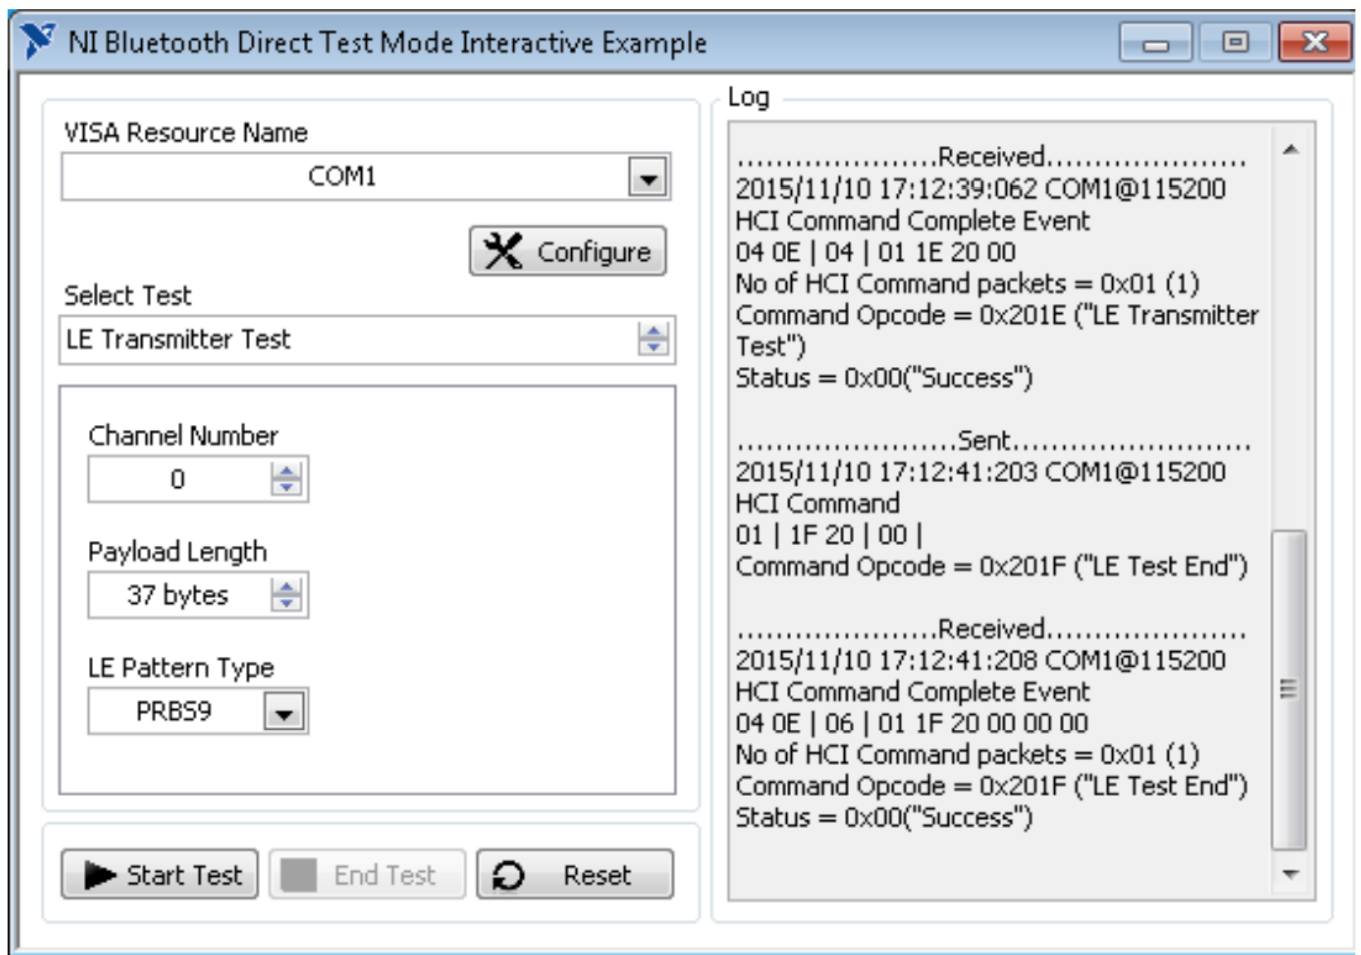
NI Bluetooth Direct Test Mode Interactive Example

VISA Resource Name

COM1

Configure

Select Test

LE Transmitter Test

Channel Number

0

Payload Length

37 bytes

LE Pattern Type

PRBS9

Start Test

End Test

Reset

Log

.....................Received.....................
2015/11/10 17:12:39:062 COM1@115200
HCI Command Complete Event
04 0E | 04 | 01 1E 20 00
No of HCI Command packets = 0x01 (1)
Command Opcode = 0x201E ("LE Transmitter Test")
Status = 0x00("Success")

.......................Sent.......................
2015/11/10 17:12:41:203 COM1@115200
HCI Command
01 | 1F 20 | 00 |
Command Opcode = 0x201F ("LE Test End")

.....................Received.....................
2015/11/10 17:12:41:208 COM1@115200
HCI Command Complete Event
04 0E | 06 | 01 1F 20 00 00 00
No of HCI Command packets = 0x01 (1)
Command Opcode = 0x201F ("LE Test End")
Status = 0x00("Success")